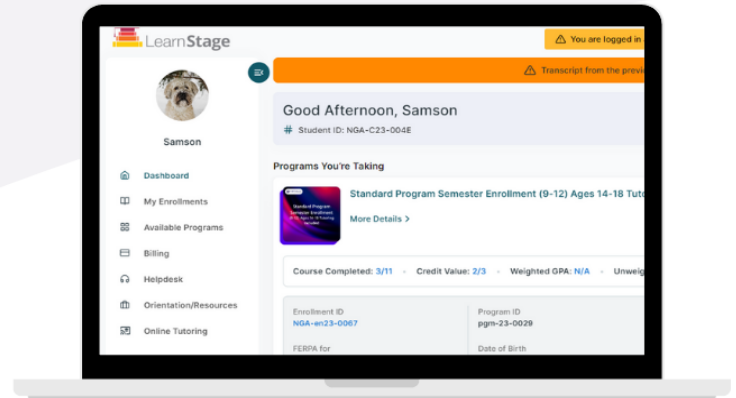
LearnStage

You are logged in

Transcript from the previ

Samson

Dashboard

My Enrollments

Available Programs

Billing

Helpdesk

Orientation/Resources

Online Tutoring

Good Afternoon, Samson

# Student ID: NGA-C23-004E

Programs You're Taking

Standard Program Semester Enrollment (9-12) Ages 14-18 Tuto

More Details >

Course Completed: 3/11 Credit Value: 2/3 Weighted GPA: N/A Unweig

Enrollment ID
NGA-en23-0067

Program ID
pgm-23-0029

FERPA for

Date of Birth